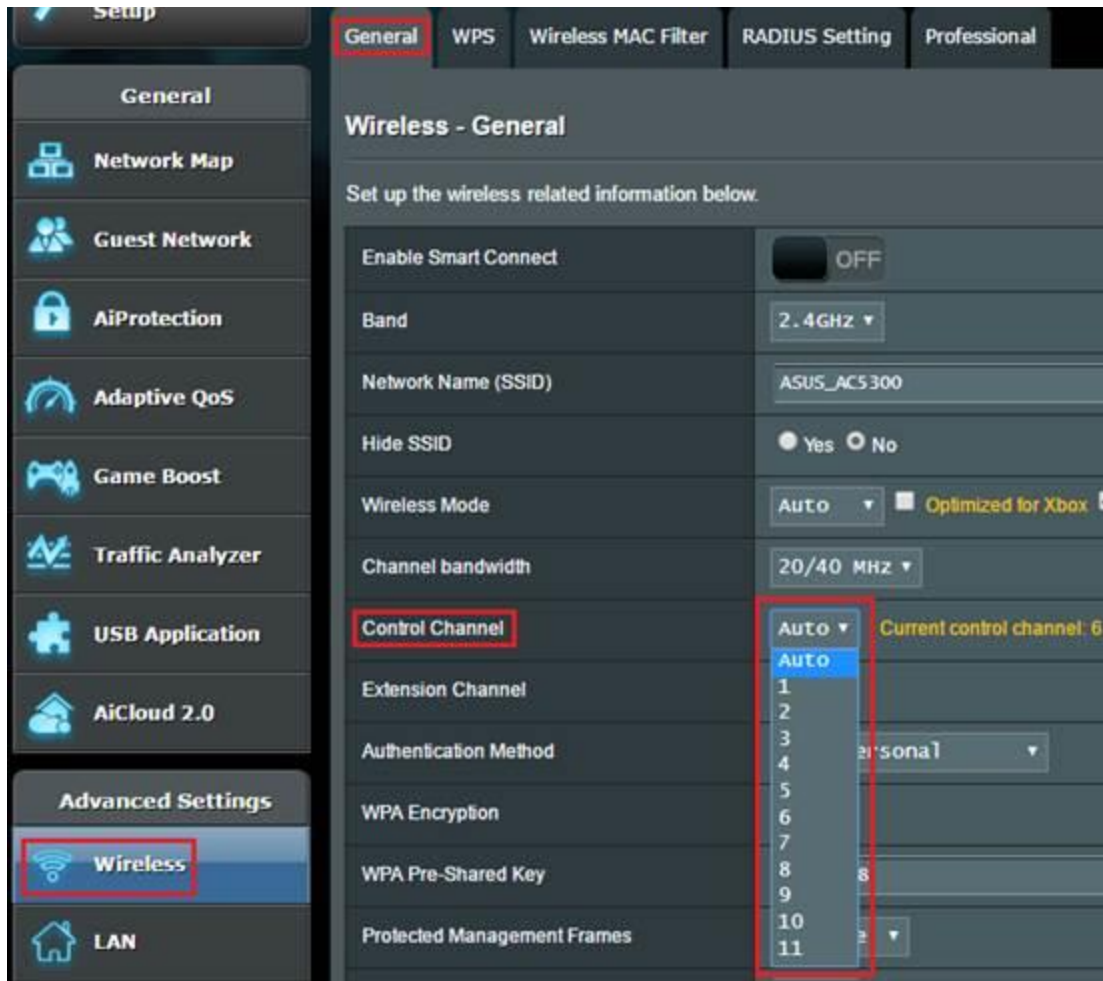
Setup

General

Network Map

Guest Network

AiProtection

Adaptive QoS

Game Boost

Traffic Analyzer

USB Application

AiCloud 2.0

Advanced Settings

Wireless

LAN

General | WPS | Wireless MAC Filter | RADIUS Setting | Professional

Wireless - General

Set up the wireless related information below.

| | |
|---|---|
| Enable Smart Connect | OFF |
| Band | 2.4GHz ▾ |
| Network Name (SSID) | ASUS_AC5300 |
| Hide SSID | Yes No |
| Wireless Mode | Auto ▾ Optimized for Xbox |
| Channel bandwidth | 20/40 MHz ▾ |
| Control Channel | Auto ▾ Current control channel: 6 |
| Extension Channel | |
| Authentication Method | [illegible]ersonal ▾ |
| WPA Encryption | |
| WPA Pre-Shared Key | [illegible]8 |
| Protected Management Frames | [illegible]e ▾ |

Auto
1
2
3
4
5
6
7
8
9
10
11